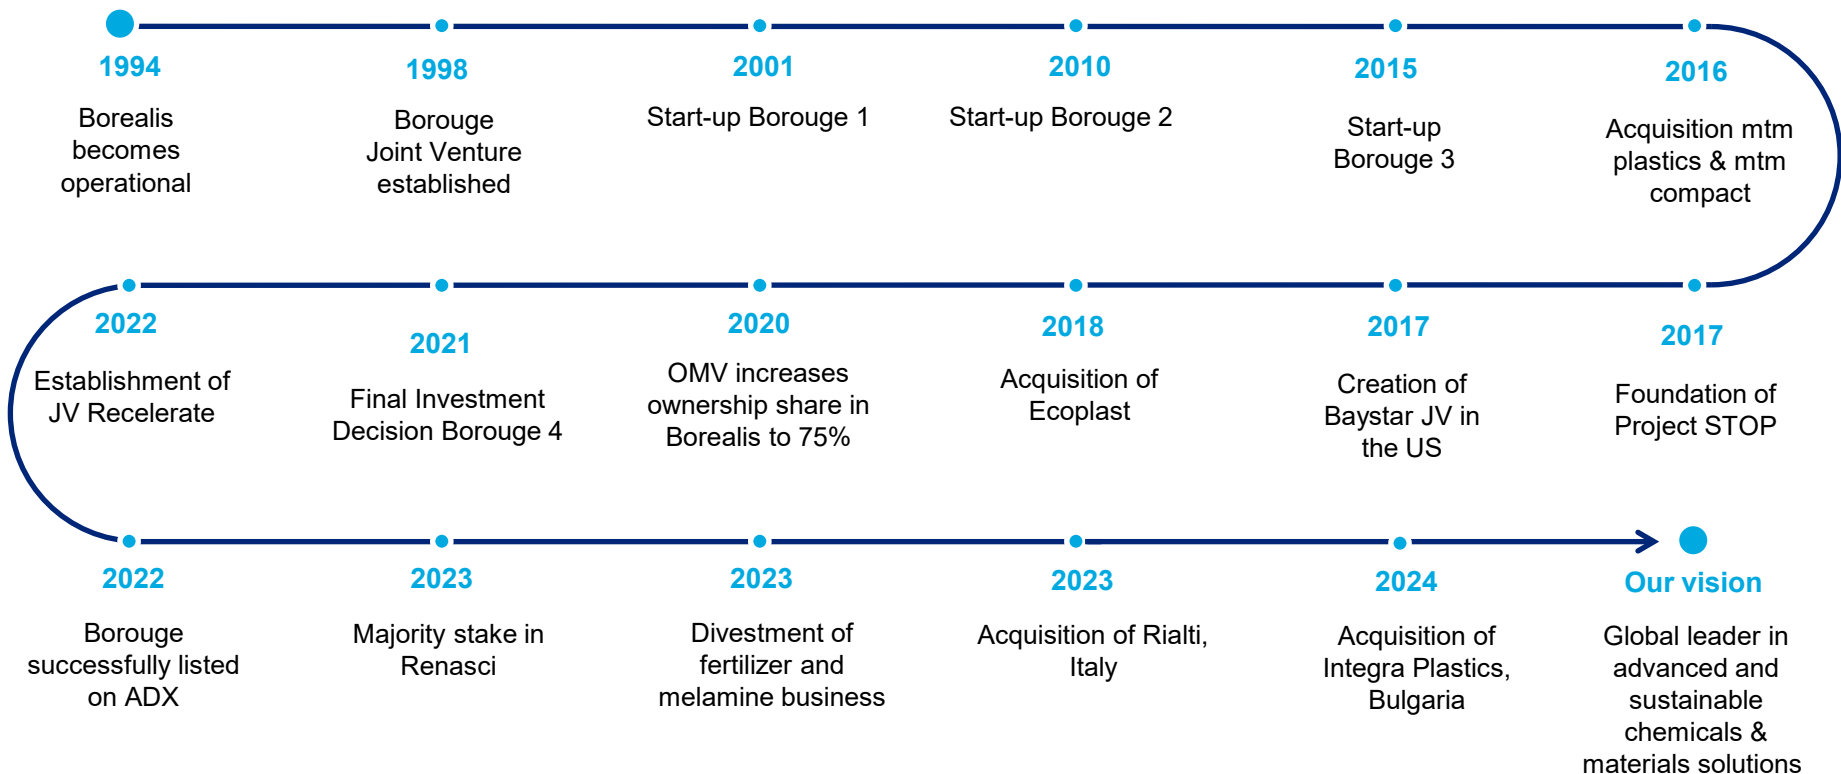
1994
Borealis becomes operational

1998
Borouge Joint Venture established

2001
Start-up Borouge 1

2010
Start-up Borouge 2

2015
Start-up Borouge 3

2016
Acquisition mtm plastics & mtm compact

2017
Foundation of Project STOP

2017
Creation of Baystar JV in the US

2018
Acquisition of Ecoplast

2020
OMV increases ownership share in Borealis to 75%

2021
Final Investment Decision Borouge 4

2022
Establishment of JV Recelerate

2022
Borouge successfully listed on ADX

2023
Majority stake in Renasci

2023
Divestment of fertilizer and melamine business

2023
Acquisition of Rialti, Italy

2024
Acquisition of Integra Plastics, Bulgaria

Our vision
Global leader in advanced and sustainable chemicals & materials solutions